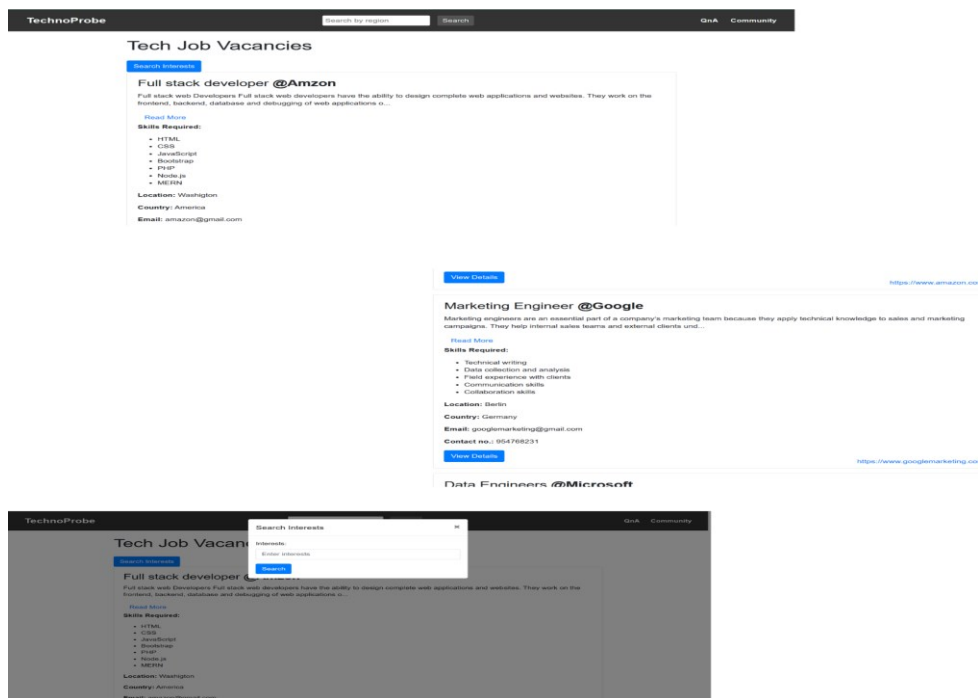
TechnoProbe

Search by region

Search

QnA Community

Tech Job Vacancies

Search Interests

Full stack developer @Amzon

Full stack web Developers Full stack web developers have the ability to design complete web applications and websites. They work on the frontend, backend, database and debugging of web applications o...

Read More

Skills Required:

- HTML
- CSS
- JavaScript
- Bootstrap
- PHP
- Node.js
- MERN

Location: Washigton

Country: America

Email: amazon@gmail.com

View Details

https://www.amazon.co

Marketing Engineer @Google

Marketing engineers are an essential part of a company's marketing team because they apply technical knowledge to sales and marketing campaigns. They help internal sales teams and external clients und...

Read More

Skills Required:

- Technical writing
- Data collection and analysis
- Field experience with clients
- Communication skills
- Collaboration skills

Location: Berlin

Country: Germany

Email: googlemarketing@gmail.com

Contact no.: 954768231

View Details

https://www.googlemarketing.co

Data Engineers @Microsoft

TechnoProbe

QnA Community

Tech Job Vacanc

Search Interests

Full stack developer @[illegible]

Full stack web Developers Full stack web developers have the ability to design complete web applications and websites. They work on the frontend, backend, database and debugging of web applications o...

Read More

Skills Required:

- HTML
- CSS
- JavaScript
- Bootstrap
- PHP
- Node.js
- MERN

Location: Washigton

Country: America

Search Interests

×

Interests:

Enter interests

Search